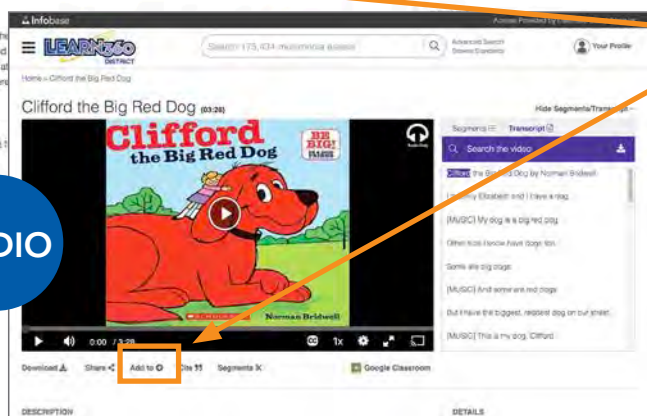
Infobase
Access Powered by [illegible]
LEARN360 DISTRICT
Search 173,434 multimedia assets
Advanced Search
Browse Standards
Your Profile
Home » Clifford the Big Red Dog
Clifford the Big Red Dog (03:28)
Hide Segments/Transcript
Clifford the Big Red Dog
BE BIG!
Norman Bridwell
SCHOLASTIC
Audio Only
Segments
Transcript
Search the video
Clifford the Big Red Dog by Norman Bridwell
I am Emily Elizabeth and I have a dog.
[MUSIC] My dog is a big red dog.
Other kids I know have dogs too.
Some are big dogs.
[MUSIC] And some are red dogs.
But I have the biggest, reddest dog on our street.
[MUSIC] This is my dog, Clifford.
0:00 / 3:28
1x
Download
Share
Add to
Cite
Segments
Google Classroom
DESCRIPTION
DETAILS
DIO